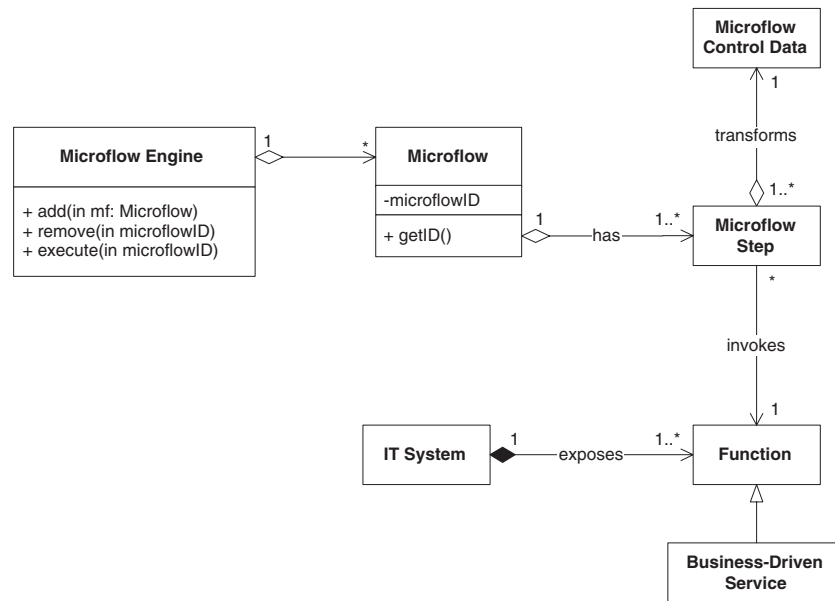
Microflow Control Data

1

transforms

1..*

Microflow Engine

+ add(in mf: Microflow)
+ remove(in microflowID)
+ execute(in microflowID)

1

*

Microflow

-microflowID

+ getID()

1

has

1..*

Microflow Step

*

invokes

1

IT System

1

exposes

1..*

Function

Business-Driven Service